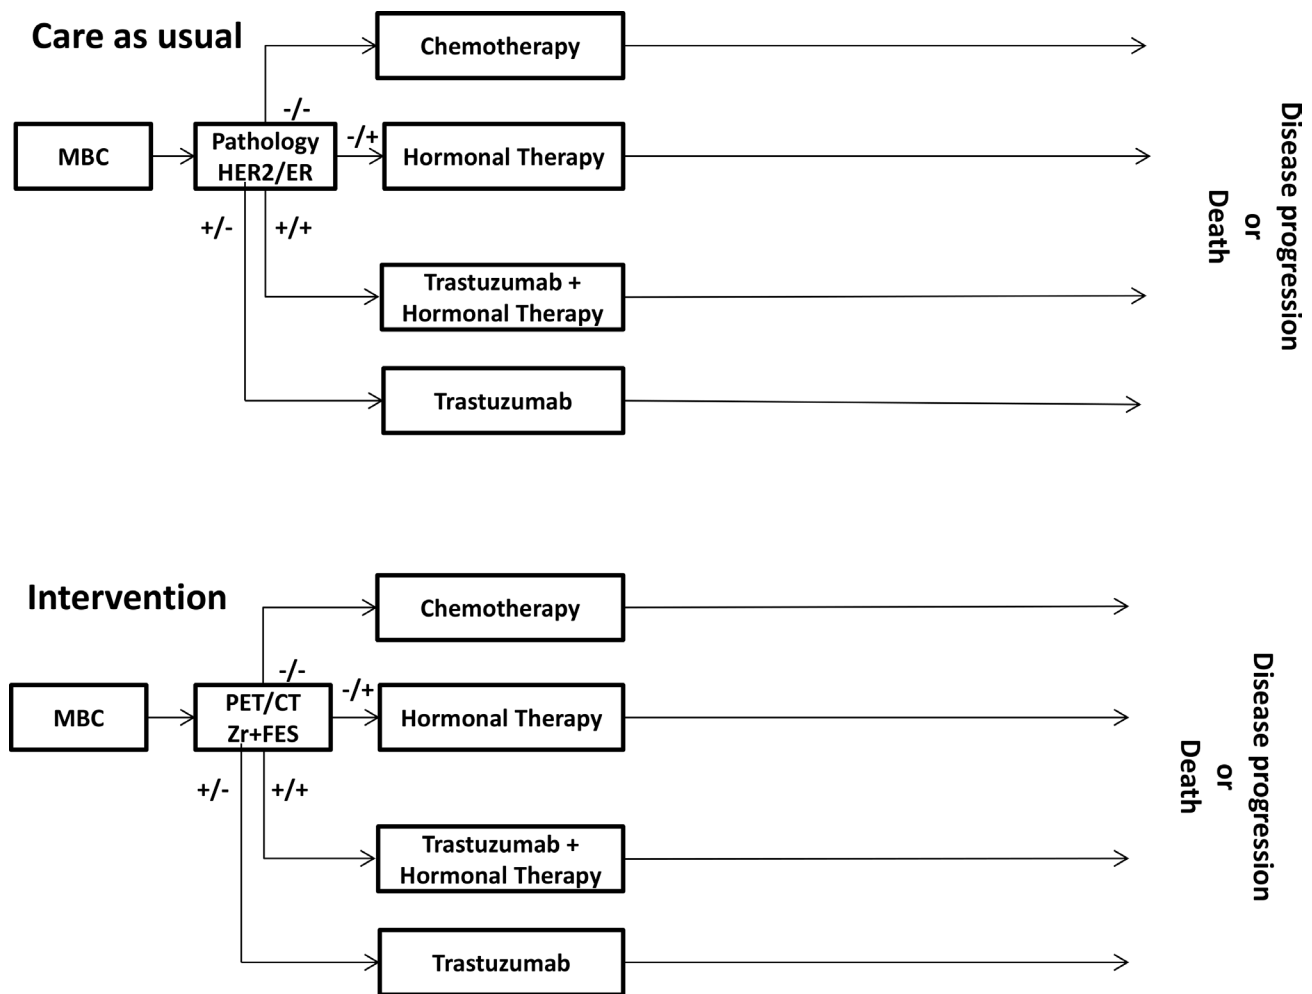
Care as usual

MBC

Pathology HER2/ER

-/-

-/+

+/-

+/+

Chemotherapy

Hormonal Therapy

Trastuzumab + Hormonal Therapy

Trastuzumab

Disease progression or Death

Intervention

MBC

PET/CT Zr+FES

-/-

-/+

+/-

+/+

Chemotherapy

Hormonal Therapy

Trastuzumab + Hormonal Therapy

Trastuzumab

Disease progression or Death